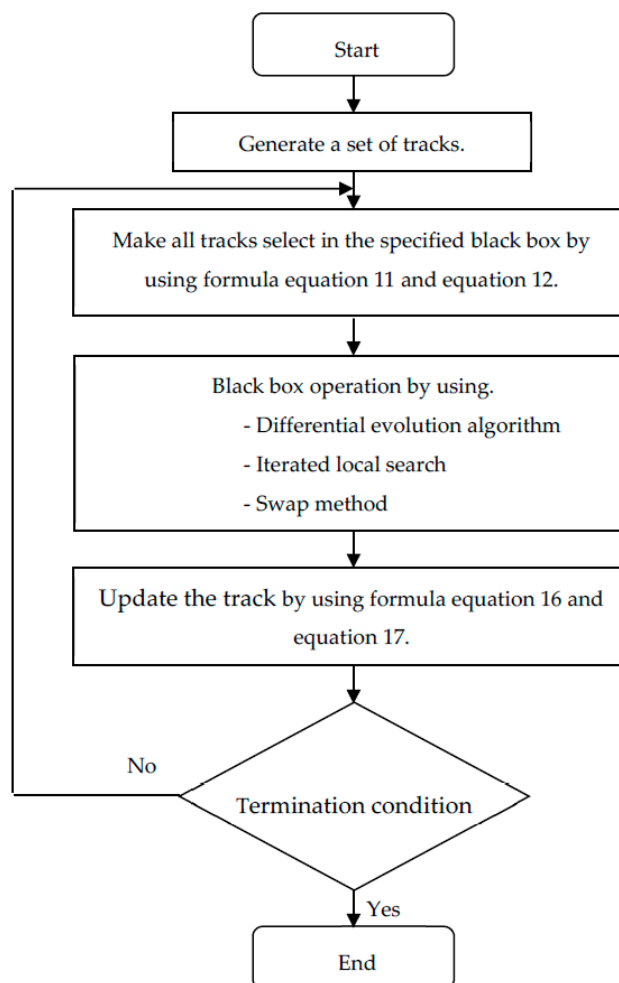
Start

Generate a set of tracks.

Make all tracks select in the specified black box by using formula equation 11 and equation 12.

Black box operation by using.
- Differential evolution algorithm
- Iterated local search
- Swap method

Update the track by using formula equation 16 and equation 17.

No

Termination condition

Yes

End